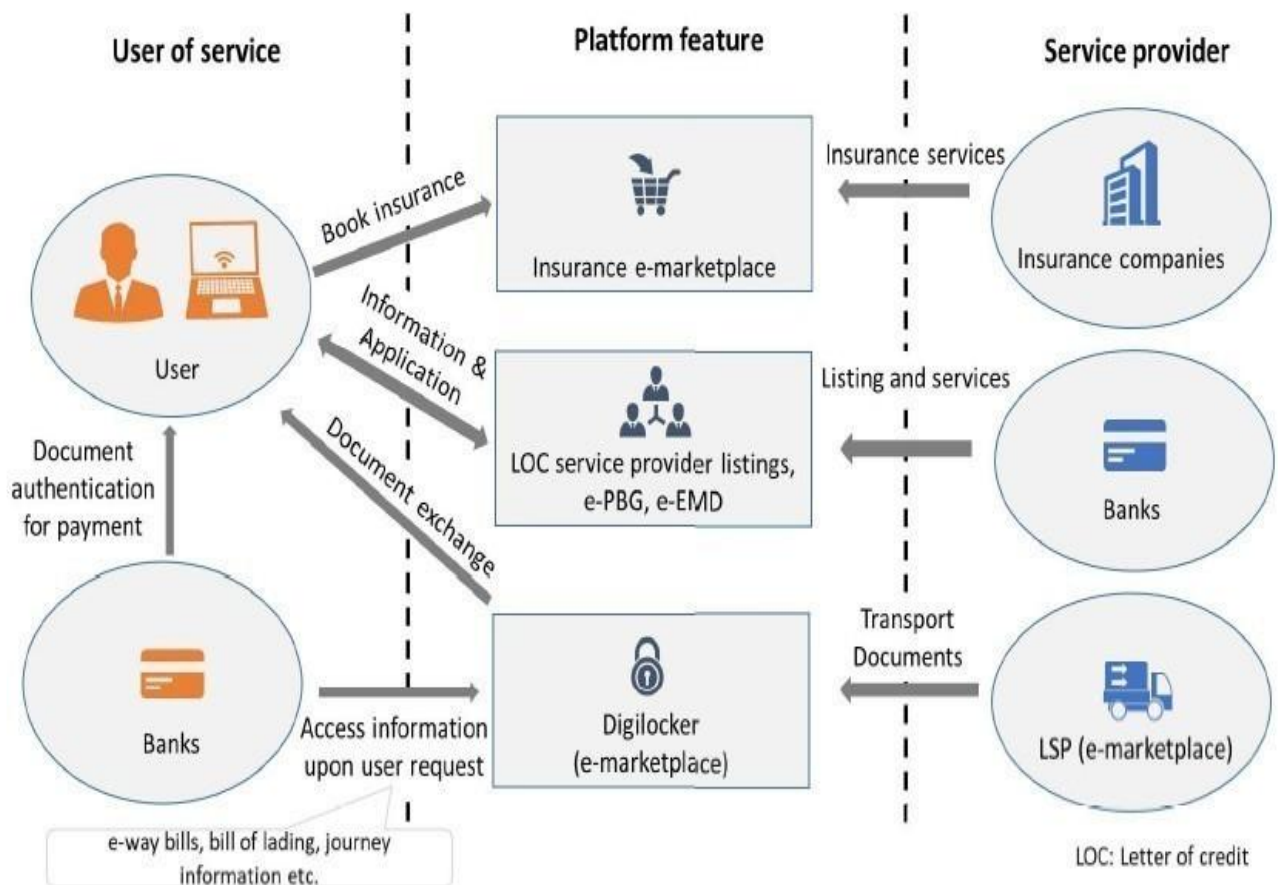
User of service

Platform feature

Service provider

Insurance services

Book insurance

Insurance e-marketplace

Insurance companies

Information & Application

User

Listing and services

Document exchange

LOC service provider listings, e-PBG, e-EMD

Banks

Document authentication for payment

Transport Documents

Banks

Access information upon user request

Digilocker (e-marketplace)

LSP (e-marketplace)

e-way bills, bill of lading, journey information etc.

LOC: Letter of credit